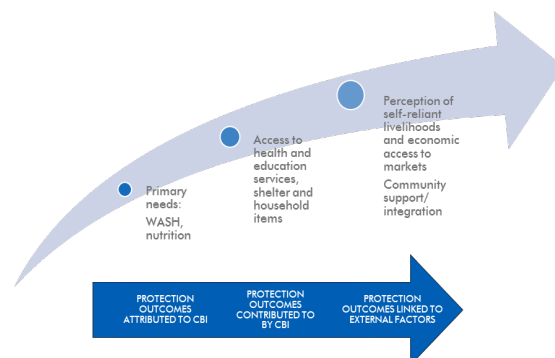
Primary needs:
WASH, nutrition

Access to health and education services, shelter and household items

Perception of self-reliant livelihoods and economic access to markets

Community support/ integration

PROTECTION OUTCOMES ATTRIBUTED TO CBI

PROTECTION OUTCOMES CONTRIBUTED TO BY CBI

PROTECTION OUTCOMES LINKED TO EXTERNAL FACTORS